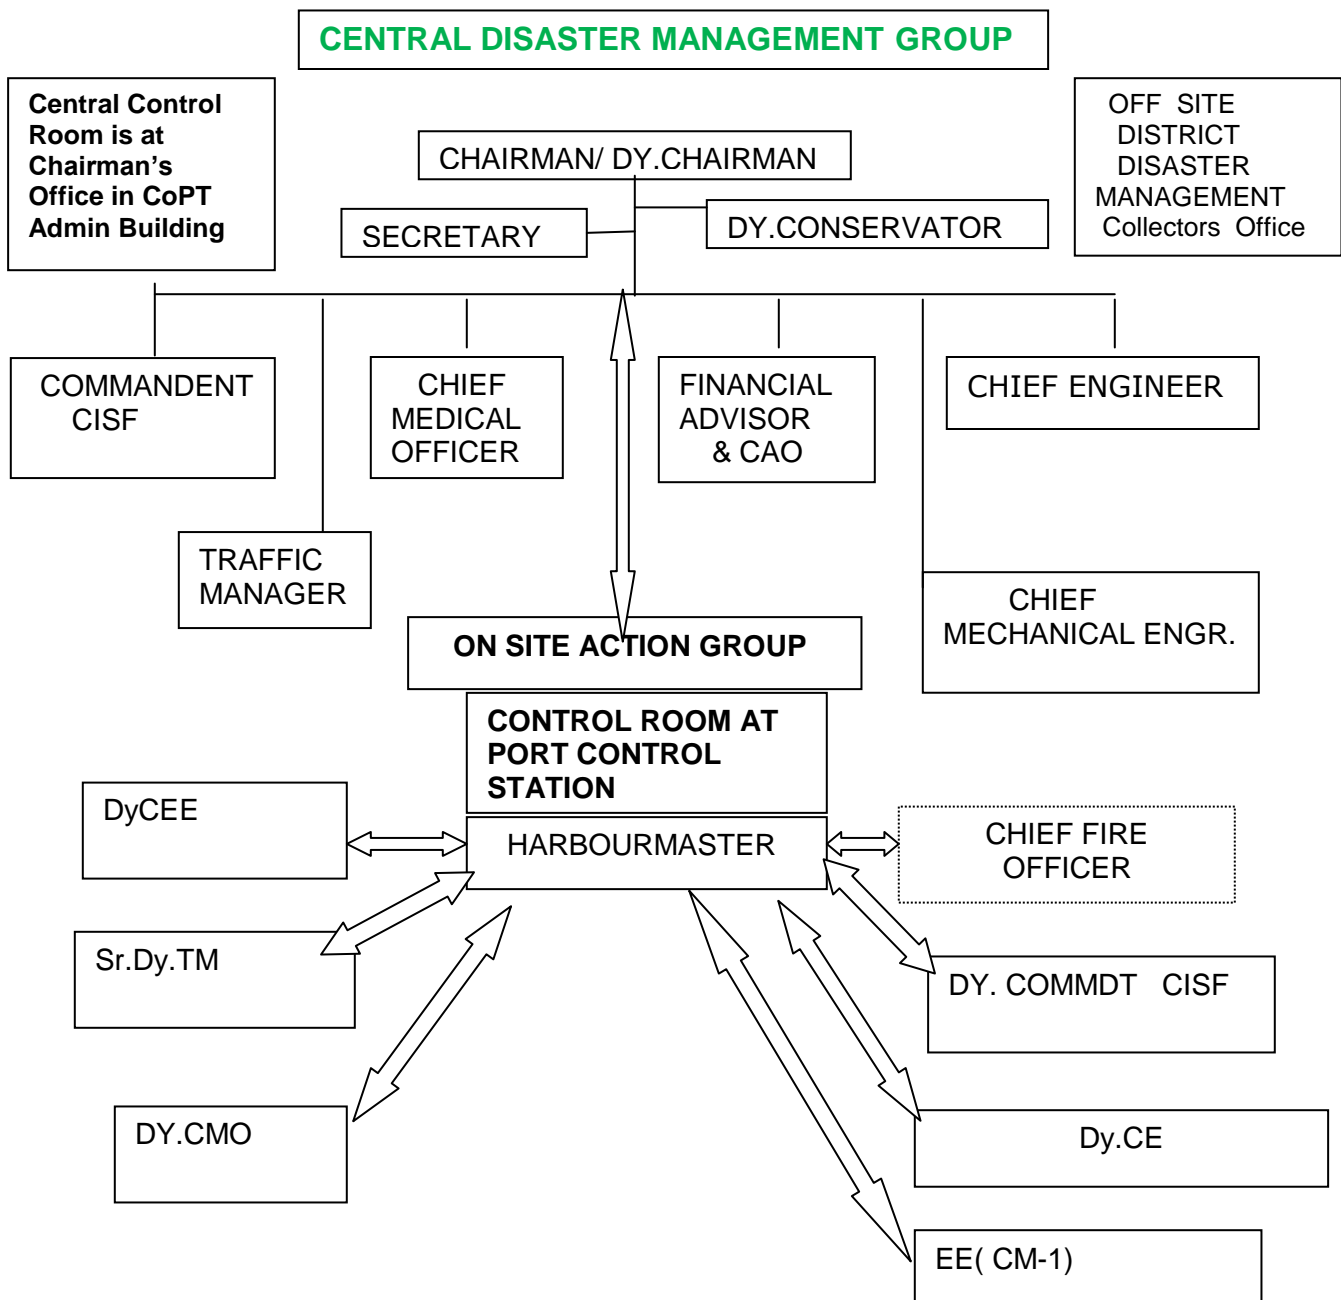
CENTRAL DISASTER MANAGEMENT GROUP

Central Control Room is at Chairman's Office in CoPT Admin Building

CHAIRMAN/ DY.CHAIRMAN

OFF SITE DISTRICT DISASTER MANAGEMENT Collectors Office

SECRETARY

DY.CONSERVATOR

COMMANDENT CISF

CHIEF MEDICAL OFFICER

FINANCIAL ADVISOR & CAO

CHIEF ENGINEER

TRAFFIC MANAGER

CHIEF MECHANICAL ENGR.

ON SITE ACTION GROUP

CONTROL ROOM AT PORT CONTROL STATION

DyCEE

HARBOURMASTER

CHIEF FIRE OFFICER

Sr.Dy.TM

DY. COMMDT CISF

DY.CMO

Dy.CE

EE( CM-1)